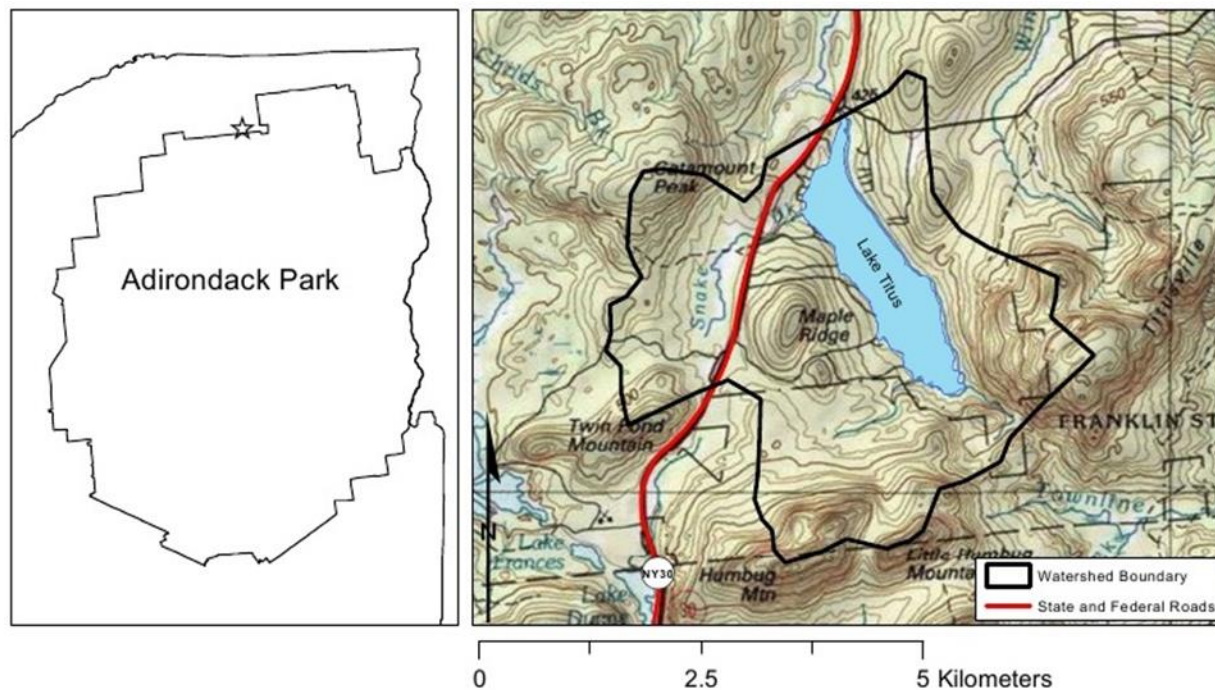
Adirondack Park

Childs Bk

Catamount Peak

Lake Titus

Snake

Maple Ridge

Twin Pond Mountain

FRANKLIN ST

Townline

Titusville

Lake Frances

NY30

Humbug Mtn

Little Humbug Mounta

Lake Duane

N

Watershed Boundary

State and Federal Roads

0 2.5 5 Kilometers